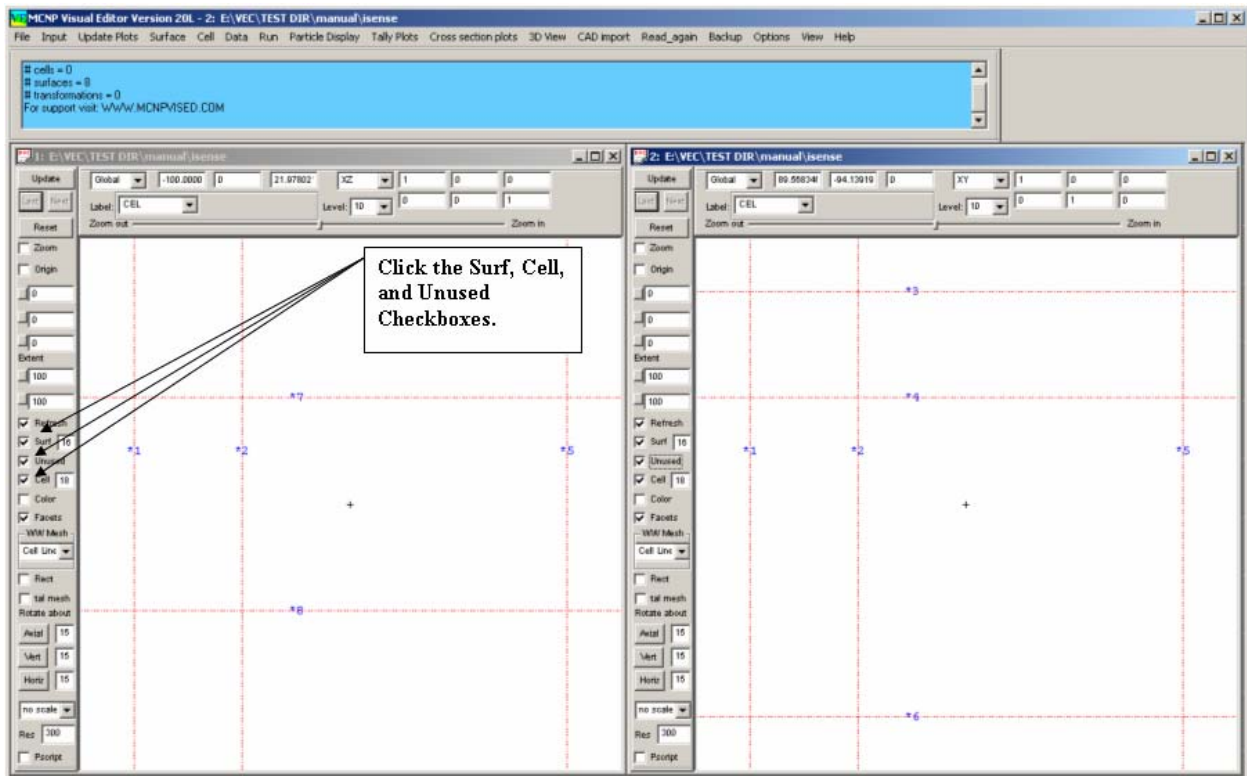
MCNP Visual Editor Version 20L - 2: E:\VEC\TEST DIR\manual\isense

File Input Update Plots Surface Cell Data Run Particle Display Tally Plots Cross section plots 3D View CAD import Read_again Backup Options View Help

# cells = 0
# surfaces = 8
# transformations = 0
For support visit: WWW.MCNPVISED.COM

1: E:\VEC\TEST DIR\manual\isense

Update Last Next Reset
Global -100.0000 0 21.97802 XZ 1 0 0
Label: CEL Level: 10 0 0 1
Zoom out Zoom in

Zoom
Origin
0
0
0
Extent
100
100
Refresh
Surf 16
Unused
Cell 16
Color
Facets
WW Mesh
Cell Line
Rect
tal mesh
Rotate about
Axial 15
Vert 15
Horiz 15
no scale
Res 300
Pscript

Click the Surf, Cell, and Unused Checkboxes.

*7
*1
*2
*5
+
*8

2: E:\VEC\TEST DIR\manual\isense

Update Last Next Reset
Global 89.55834 -94.13919 0 XY 1 0 0
Label: CEL Level: 10 0 1 0
Zoom out Zoom in

Zoom
Origin
0
0
0
Extent
100
100
Refresh
Surf 16
Unused
Cell 16
Color
Facets
WW Mesh
Cell Line
Rect
tal mesh
Rotate about
Axial 15
Vert 15
Horiz 15
no scale
Res 300
Pscript

*3
*4
*1
*2
*5
+
*6